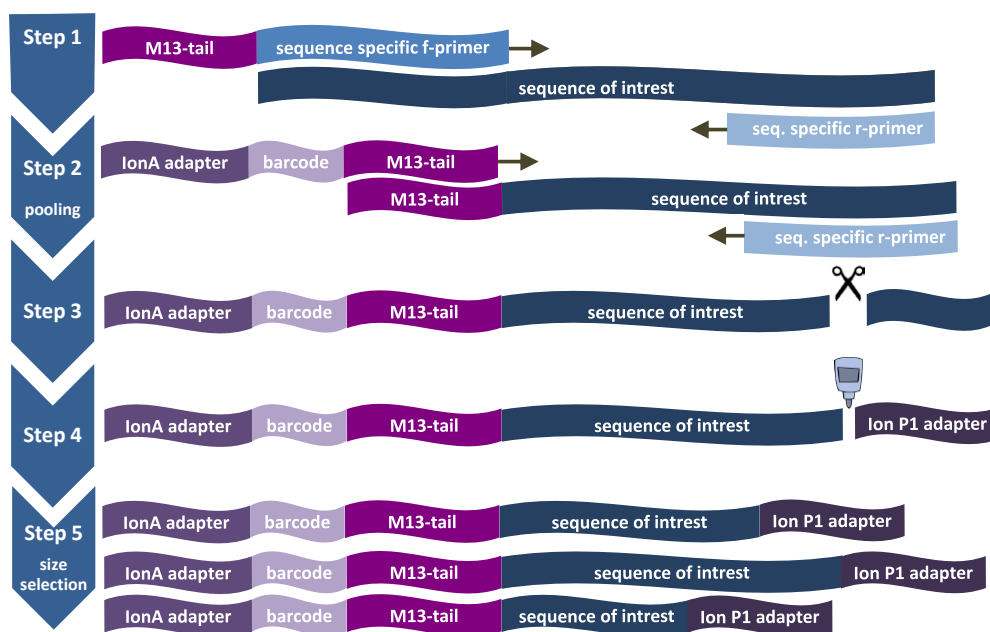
Step 1
M13-tail
sequence specific f-primer
sequence of intrest
seq. specific r-primer

Step 2
pooling
IonA adapter
barcode
M13-tail
M13-tail
sequence of intrest
seq. specific r-primer

Step 3
IonA adapter
barcode
M13-tail
sequence of intrest

Step 4
IonA adapter
barcode
M13-tail
sequence of intrest
Ion P1 adapter

Step 5
size selection
IonA adapter
barcode
M13-tail
sequence of intrest
Ion P1 adapter
IonA adapter
barcode
M13-tail
sequence of intrest
Ion P1 adapter
IonA adapter
barcode
M13-tail
sequence of intrest
Ion P1 adapter